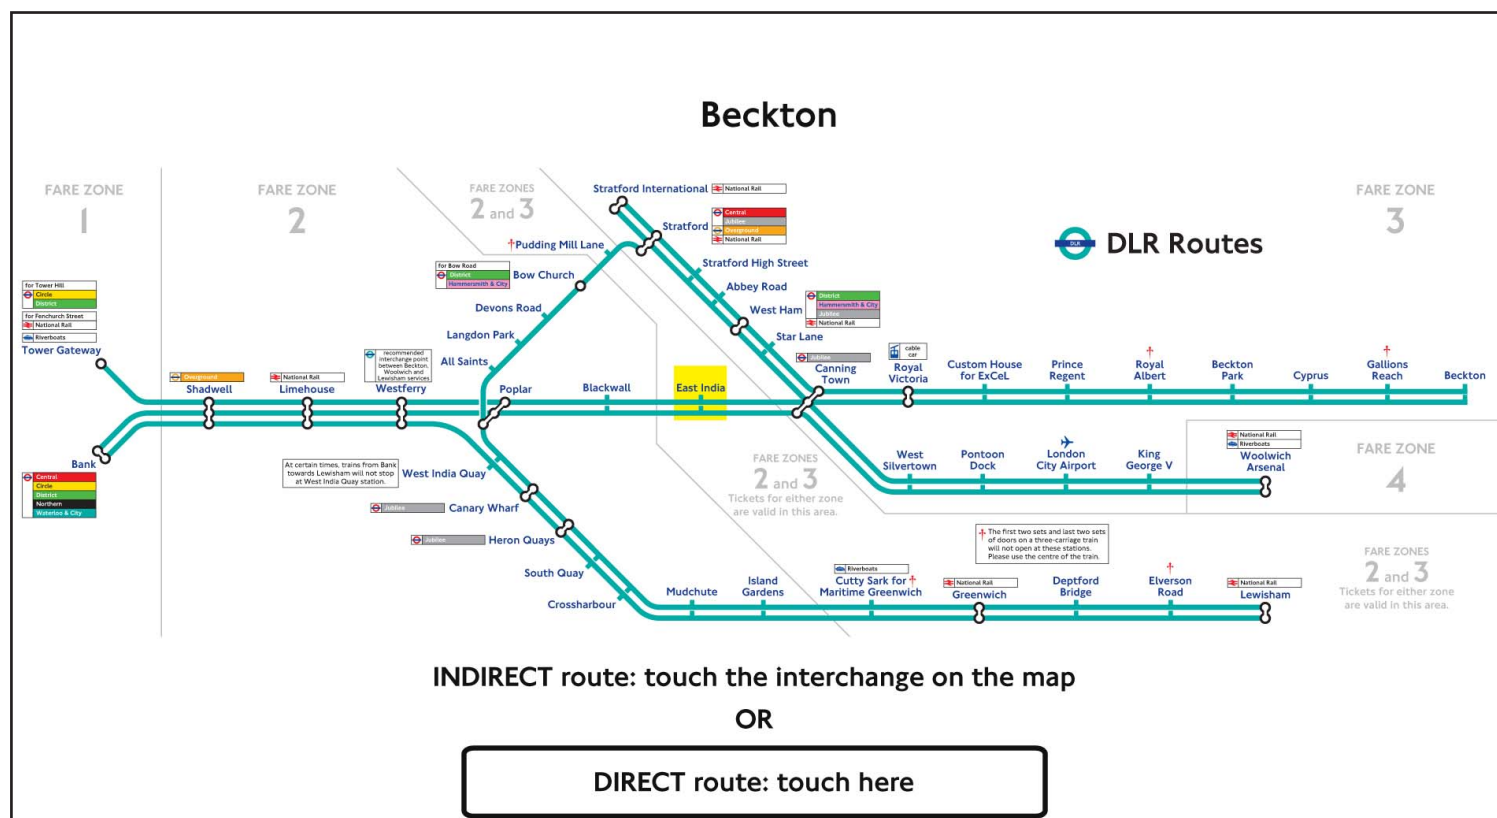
Beckton

FARE ZONE 1

FARE ZONE 2

FARE ZONES 2 and 3

FARE ZONE 3

DLR Routes

for Tower Hill
Circle
District
for Fenchurch Street
National Rail
Riverboats
Tower Gateway

Bank
Central
Circle
District
Northern
Waterloo & City

Overground
Shadwell

National Rail
Limehouse

recommended interchange point between Beckton, Woolwich and Lewisham services
Westferry

All Saints
Langdon Park
Devons Road
for Bow Road
District
Hammersmith & City
Bow Church
Pudding Mill Lane
Stratford International
National Rail
Stratford
Central
Jubilee
Overground
National Rail
Stratford High Street
Abbey Road
West Ham
District
Hammersmith & City
Jubilee
National Rail
Star Lane
Jubilee
Canning Town
cable car
Royal Victoria
Custom House for ExCeL
Prince Regent
Royal Albert
Beckton Park
Cyprus
Gallions Reach
Beckton

Poplar
Blackwall
East India

At certain times, trains from Bank towards Lewisham will not stop at West India Quay station.
West India Quay
Jubilee
Canary Wharf
Jubilee
Heron Quays
South Quay
Crossharbour
Mudchute
Island Gardens
Riverboats
Cutty Sark for Maritime Greenwich
National Rail
Greenwich
Deptford Bridge
Elverson Road
National Rail
Lewisham

FARE ZONES 2 and 3
Tickets for either zone are valid in this area.

West Silvertown
Pontoon Dock
London City Airport
King George V
National Rail
Riverboats
Woolwich Arsenal

FARE ZONE 4

The first two sets and last two sets of doors on a three-carriage train will not open at these stations. Please use the centre of the train.

FARE ZONES 2 and 3
Tickets for either zone are valid in this area.

INDIRECT route: touch the interchange on the map

OR

DIRECT route: touch here